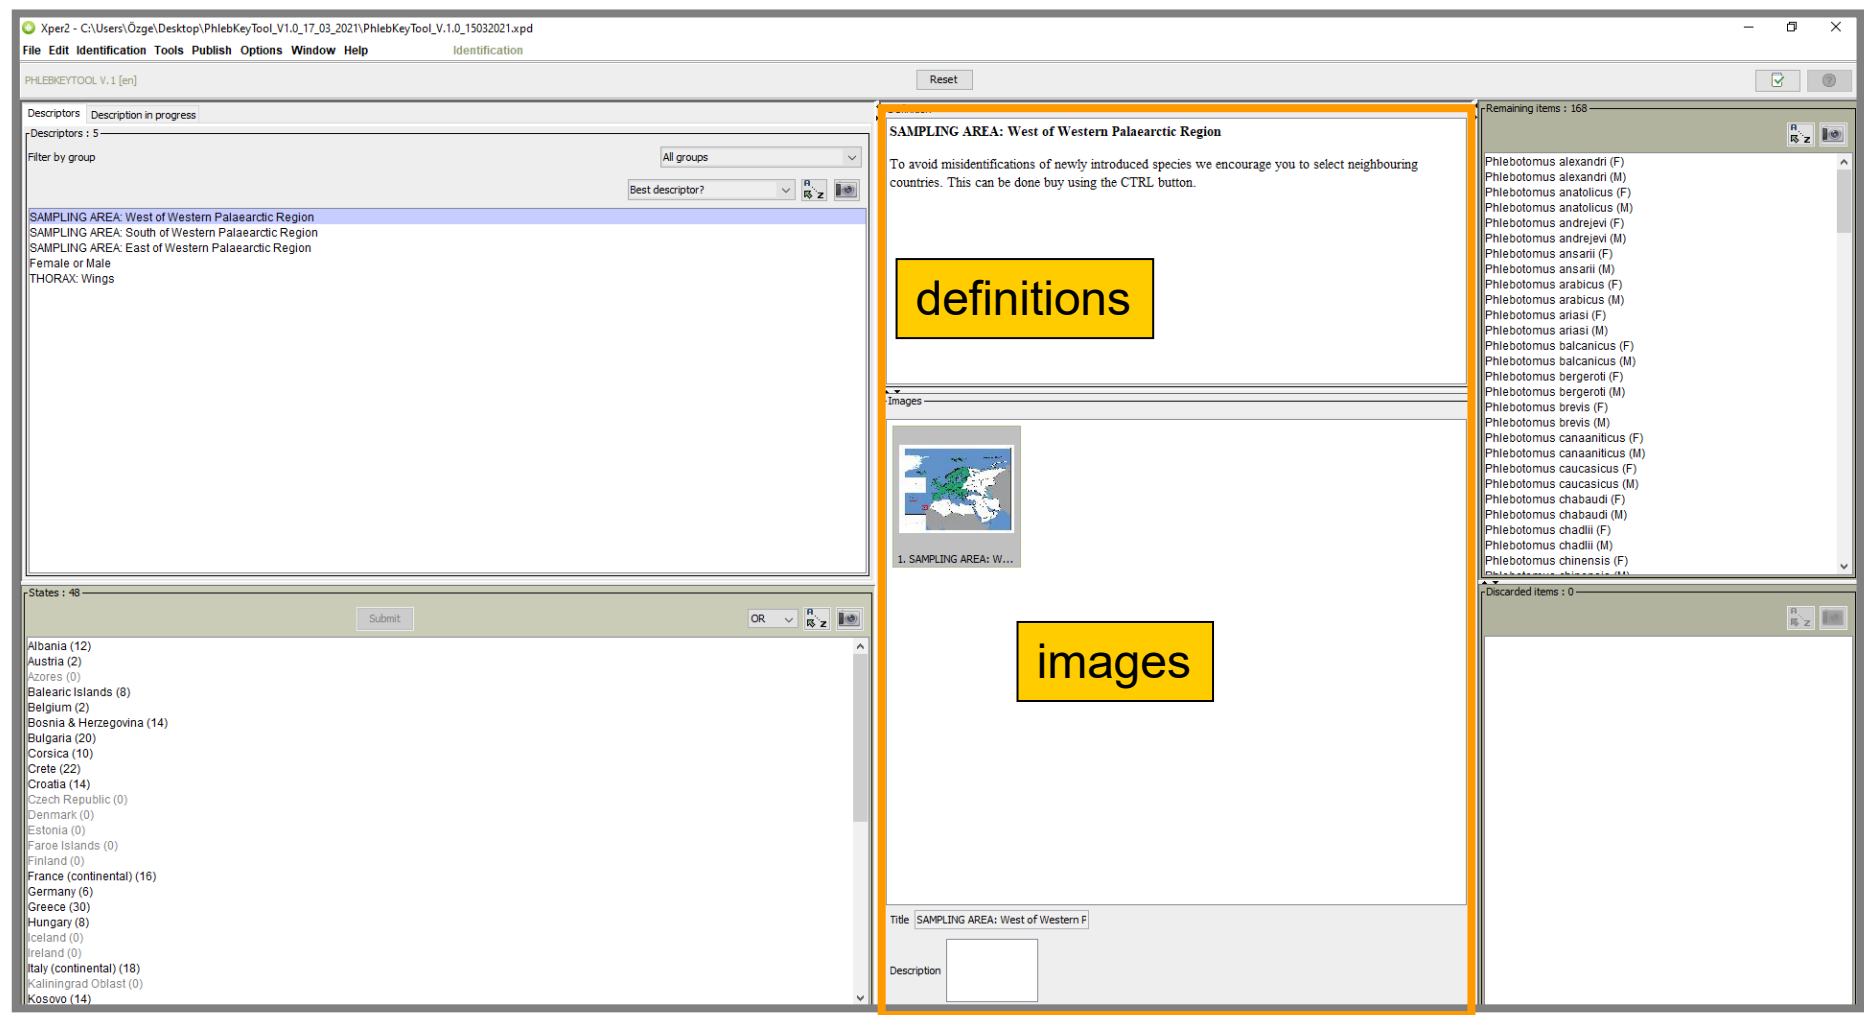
Xper2 - C:\Users\Özge\Desktop\PhlebKeyTool_V1.0_17_03_2021\PhlebKeyTool_V.1.0_15032021.xpd

File Edit Identification Tools Publish Options Window Help Identification

PHLEBKEYTOOL V. 1 [en]

Reset

Descriptors Description in progress

Descriptors : 5

Filter by group All groups

Best descriptor?

SAMPLING AREA: West of Western Palaearctic Region
SAMPLING AREA: South of Western Palaearctic Region
SAMPLING AREA: East of Western Palaearctic Region
Female or Male
THORAX: Wings

States : 48

Submit OR

Albania (12)
Austria (2)
Azores (0)
Balearic Islands (8)
Belgium (2)
Bosnia & Herzegovina (14)
Bulgaria (20)
Corsica (10)
Crete (22)
Croatia (14)
Czech Republic (0)
Denmark (0)
Estonia (0)
Faroe Islands (0)
Finland (0)
France (continental) (16)
Germany (6)
Greece (30)
Hungary (8)
Iceland (0)
Ireland (0)
Italy (continental) (18)
Kaliningrad Oblast (0)
Kosovo (14)

SAMPLING AREA: West of Western Palaearctic Region

To avoid misidentifications of newly introduced species we encourage you to select neighbouring countries. This can be done buy using the CTRL button.

definitions

Images

1. SAMPLING AREA: W...

images

Title SAMPLING AREA: West of Western F

Description

Remaining items : 168

Phlebotomus alexandri (F)
Phlebotomus alexandri (M)
Phlebotomus anatolicus (F)
Phlebotomus anatolicus (M)
Phlebotomus andrejevi (F)
Phlebotomus andrejevi (M)
Phlebotomus ansarii (F)
Phlebotomus ansarii (M)
Phlebotomus arabicus (F)
Phlebotomus arabicus (M)
Phlebotomus ariasi (F)
Phlebotomus ariasi (M)
Phlebotomus balcanicus (F)
Phlebotomus balcanicus (M)
Phlebotomus bergeroti (F)
Phlebotomus bergeroti (M)
Phlebotomus brevis (F)
Phlebotomus brevis (M)
Phlebotomus canaaniticus (F)
Phlebotomus canaaniticus (M)
Phlebotomus caucasicus (F)
Phlebotomus caucasicus (M)
Phlebotomus chabaudi (F)
Phlebotomus chabaudi (M)
Phlebotomus chadlii (F)
Phlebotomus chadlii (M)
Phlebotomus chinensis (F)

Discarded items : 0